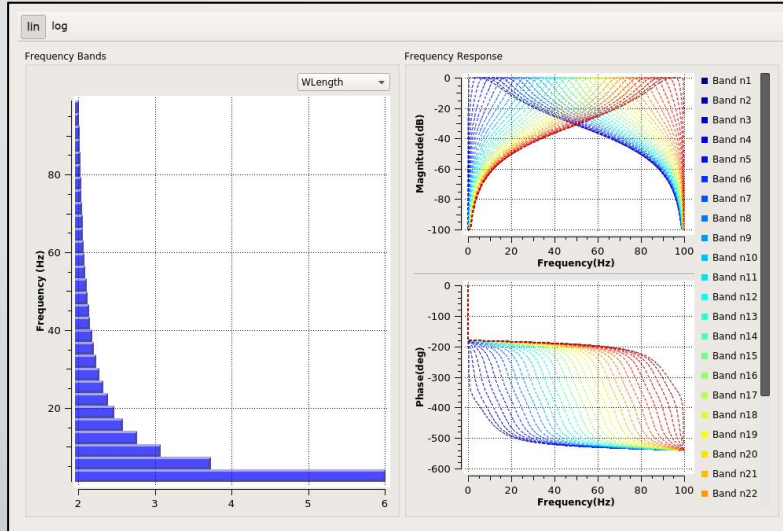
lin log

Frequency Bands

WLength

Frequency (Hz)

80

60

40

20

2 3 4 5 6

Frequency Response

Magnitude(dB)

0
-20
-40
-60
-80
-100

0 20 40 60 80 100

Frequency(Hz)

Phase(deg)

0
-100
-200
-300
-400
-500
-600

0 20 40 60 80 100

Frequency(Hz)

Band n1
Band n2
Band n3
Band n4
Band n5
Band n6
Band n7
Band n8
Band n9
Band n10
Band n11
Band n12
Band n13
Band n14
Band n15
Band n16
Band n17
Band n18
Band n19
Band n20
Band n21
Band n22